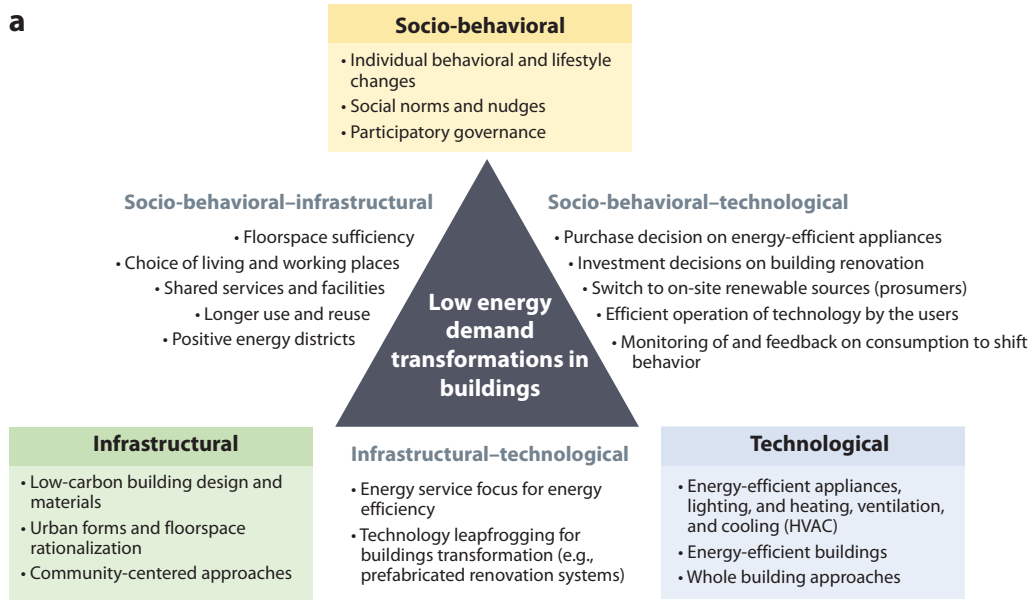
a

Socio-behavioral

• Individual behavioral and lifestyle changes
• Social norms and nudges
• Participatory governance

Socio-behavioral–infrastructural

• Floorspace sufficiency
• Choice of living and working places
• Shared services and facilities
• Longer use and reuse
• Positive energy districts

Socio-behavioral–technological

• Purchase decision on energy-efficient appliances
• Investment decisions on building renovation
• Switch to on-site renewable sources (prosumers)
• Efficient operation of technology by the users
• Monitoring of and feedback on consumption to shift behavior

Low energy demand transformations in buildings

Infrastructural

• Low-carbon building design and materials
• Urban forms and floorspace rationalization
• Community-centered approaches

Infrastructural–technological

• Energy service focus for energy efficiency
• Technology leapfrogging for buildings transformation (e.g., prefabricated renovation systems)

Technological

• Energy-efficient appliances, lighting, and heating, ventilation, and cooling (HVAC)
• Energy-efficient buildings
• Whole building approaches